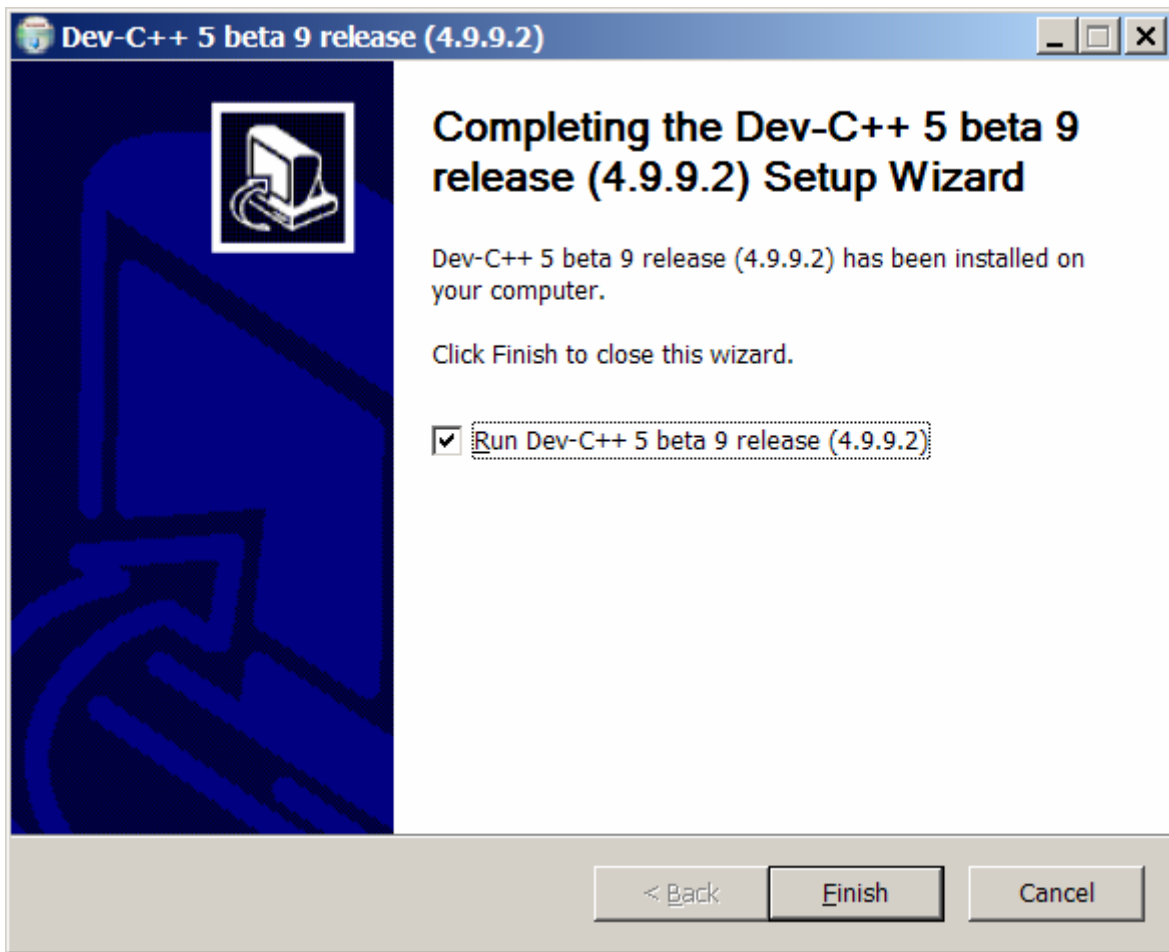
Dev-C++ 5 beta 9 release (4.9.9.2)

Completing the Dev-C++ 5 beta 9 release (4.9.9.2) Setup Wizard

Dev-C++ 5 beta 9 release (4.9.9.2) has been installed on your computer.

Click Finish to close this wizard.

Run Dev-C++ 5 beta 9 release (4.9.9.2)

< Back
Finish
Cancel